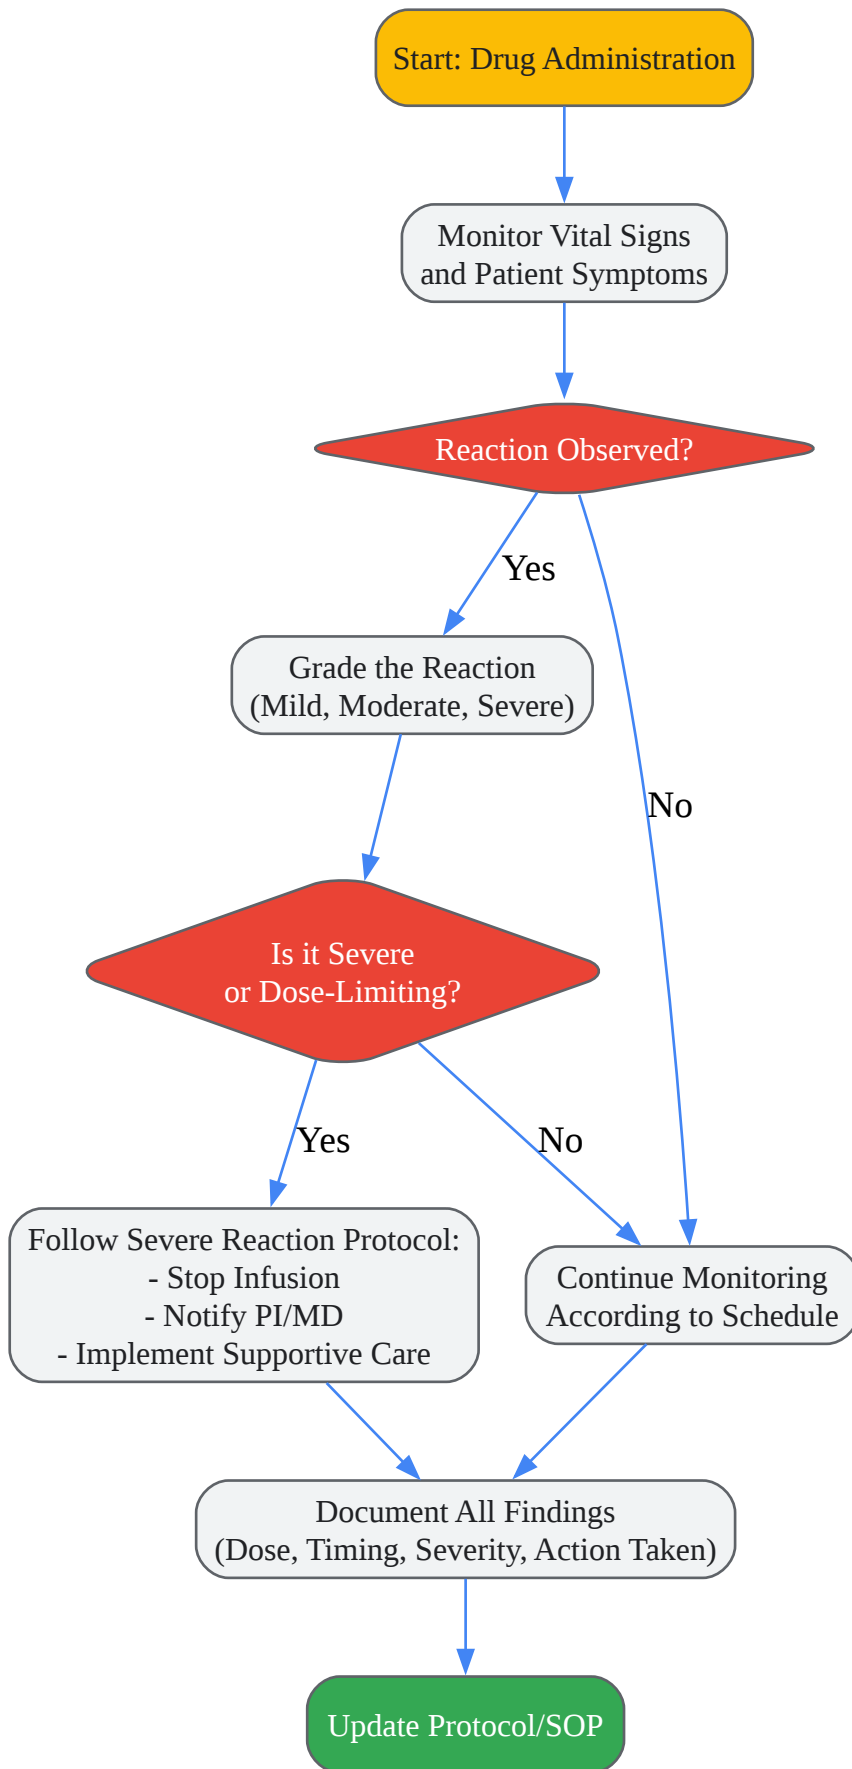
Start: Drug Administration

Monitor Vital Signs and Patient Symptoms

Reaction Observed?

Yes

No

Grade the Reaction (Mild, Moderate, Severe)

Is it Severe or Dose-Limiting?

Yes

No

Follow Severe Reaction Protocol:
- Stop Infusion
- Notify PI/MD
- Implement Supportive Care

Continue Monitoring According to Schedule

Document All Findings (Dose, Timing, Severity, Action Taken)

Update Protocol/SOP